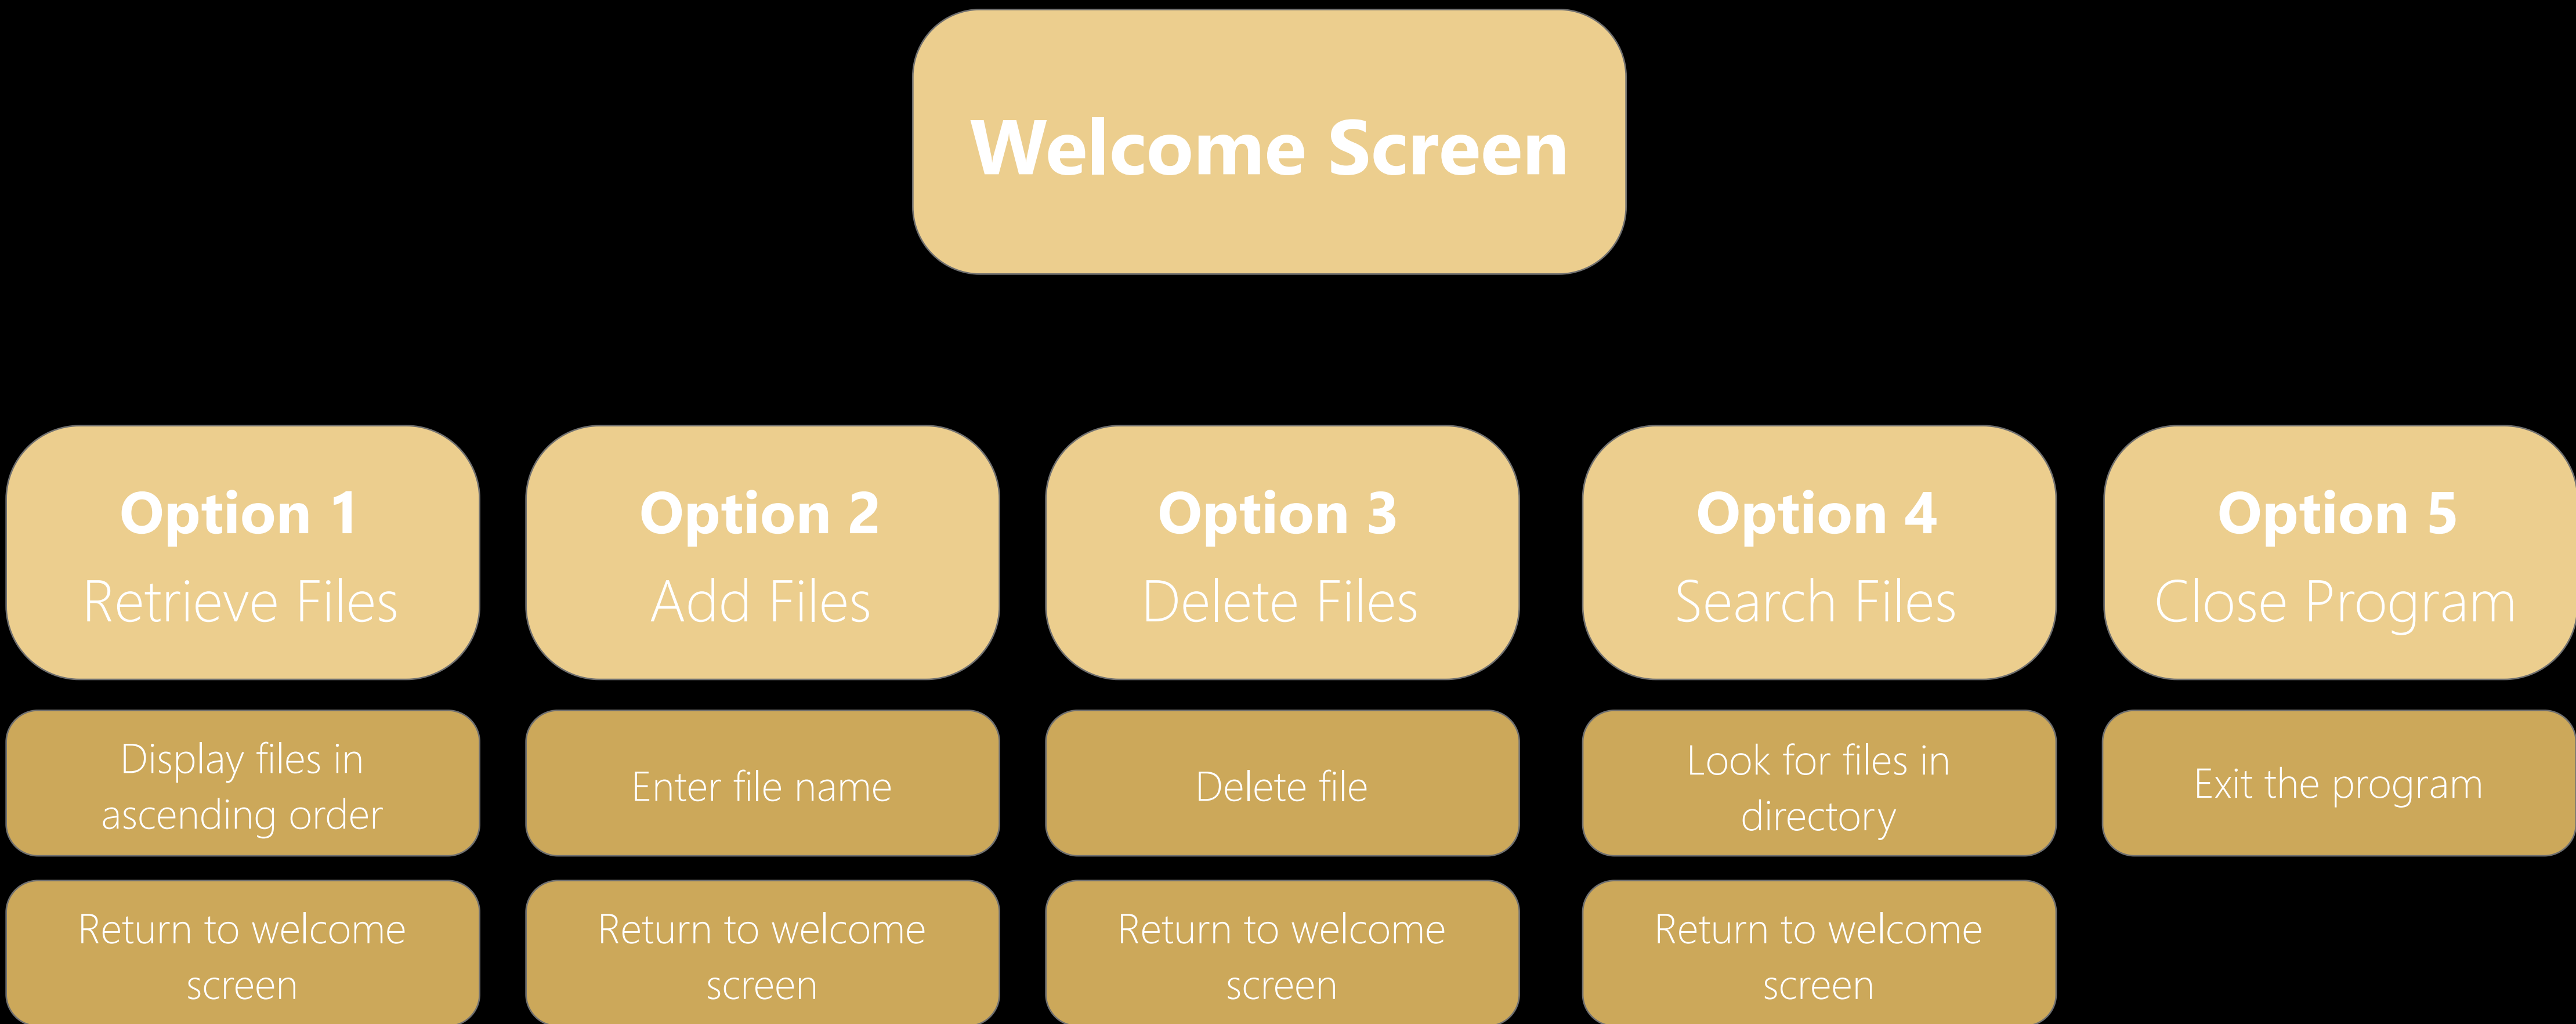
Welcome Screen

Option 1
Retrieve Files

Display files in ascending order

Return to welcome screen

Option 2
Add Files

Enter file name

Return to welcome screen

Option 3
Delete Files

Delete file

Return to welcome screen

Option 4
Search Files

Look for files in directory

Return to welcome screen

Option 5
Close Program

Exit the program